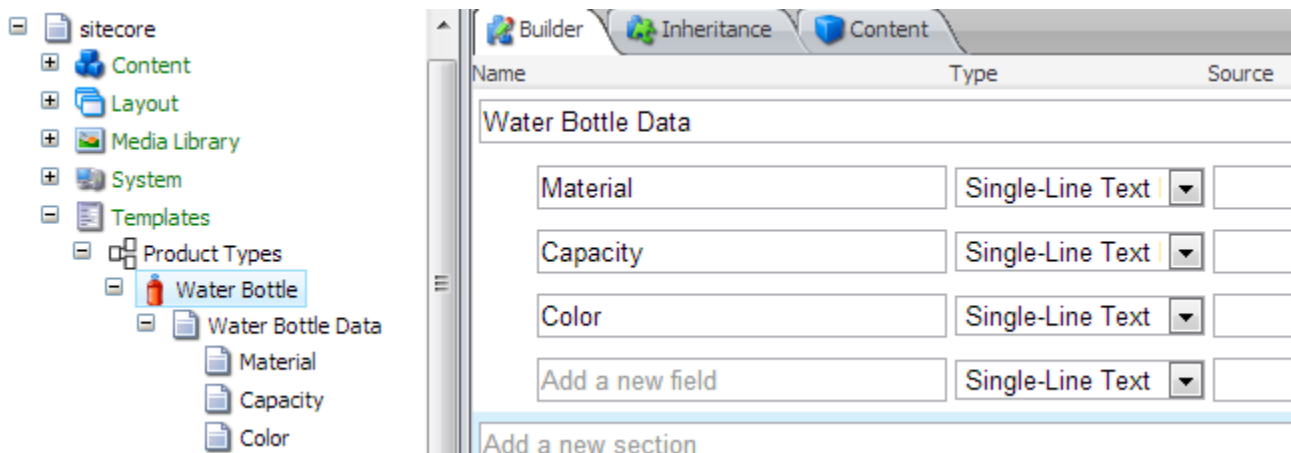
sitecore
Content
Layout
Media Library
System
Templates
Product Types
Water Bottle
Water Bottle Data
Material
Capacity
Color

Builder
Inheritance
Content

| Name | Type | Source |
|---|---|---|
| Water Bottle Data | | |
| Material | Single-Line Text | |
| Capacity | Single-Line Text | |
| Color | Single-Line Text | |
| Add a new field | Single-Line Text | |

Add a new section